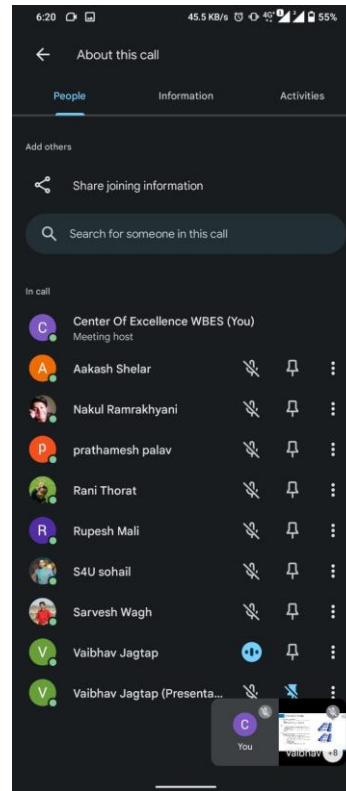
6:20 45.5 KB/s 55%

About this call

People Information Activities

Add others

Share joining information

Search for someone in this call

In call

C Center Of Excellence WBES (You)
Meeting host

A Aakash Shelar

Nakul Ramrakhyani

P prathamesh palav

Rani Thorat

R Rupesh Mali

S4U sohail

Sarvesh Wagh

V Vaibhav Jagtap

V Vaibhav Jagtap (Presenta...

C
You

Vaibhav +8